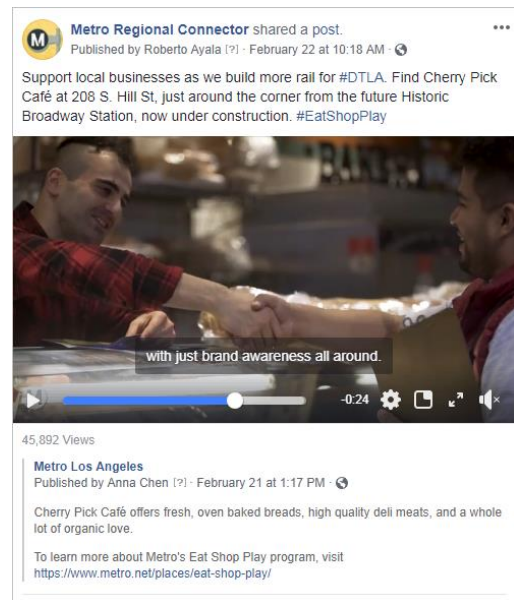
M

Metro Regional Connector shared a post.
Published by Roberto Ayala [?] · February 22 at 10:18 AM ·

...

Support local businesses as we build more rail for #DTLA. Find Cherry Pick Café at 208 S. Hill St, just around the corner from the future Historic Broadway Station, now under construction. #EatShopPlay

with just brand awareness all around.

-0:24

45,892 Views

Metro Los Angeles
Published by Anna Chen [?] · February 21 at 1:17 PM ·

Cherry Pick Café offers fresh, oven baked breads, high quality deli meats, and a whole lot of organic love.

To learn more about Metro's Eat Shop Play program, visit https://www.metro.net/places/eat-shop-play/